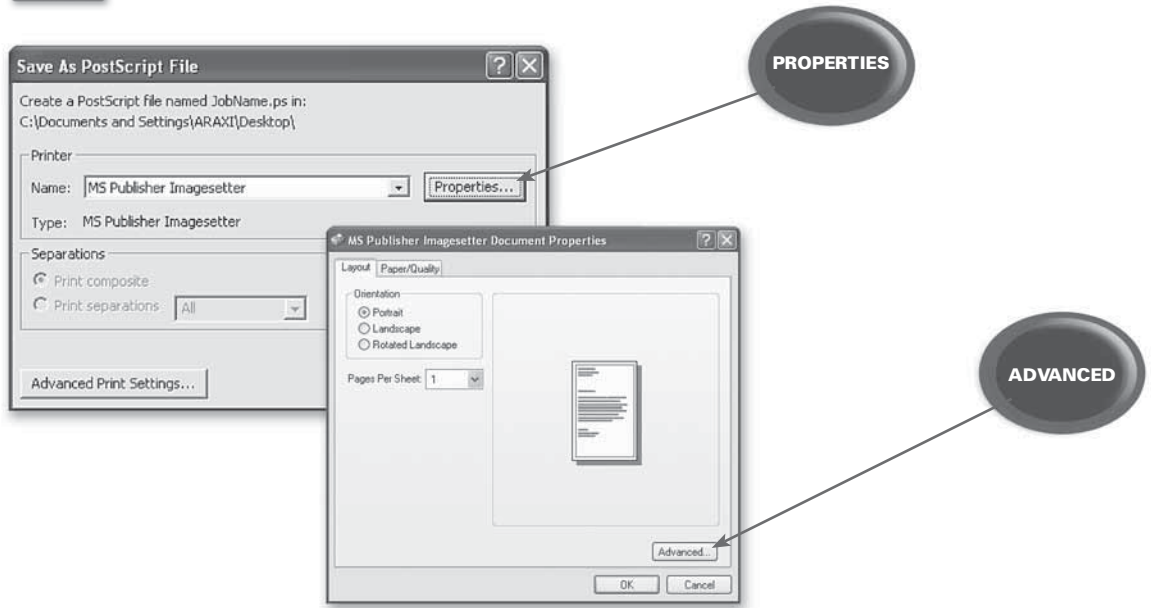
Save As PostScript File

Create a PostScript file named JobName.ps in:
C:\Documents and Settings\ARAXI\Desktop\

Printer

Name: MS Publisher Imagesetter

Properties...

Type: MS Publisher Imagesetter

Separations

Print composite

Print separations All

Advanced Print Settings...

PROPERTIES

MS Publisher Imagesetter Document Properties

Layout Paper/Quality

Orientation

Portrait

Landscape

Rotated Landscape

Pages Per Sheet: 1

Advanced...

OK Cancel

ADVANCED